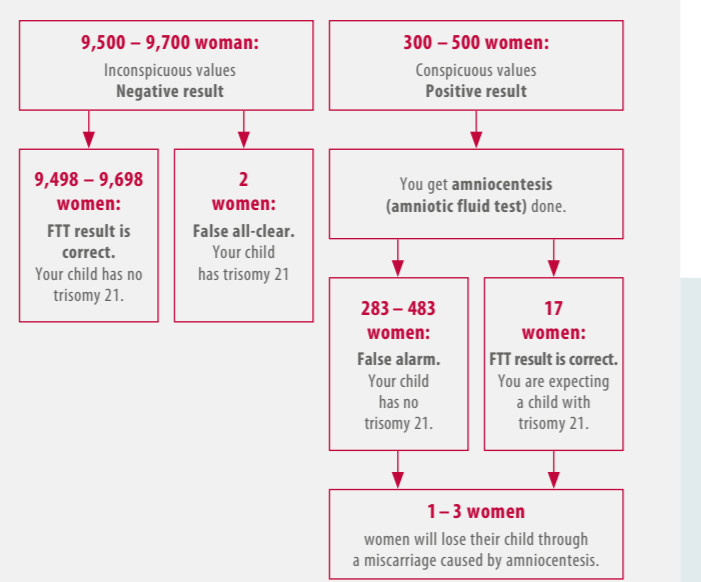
9,500 – 9,700 woman:
Inconspicuous values
**Negative result**

300 – 500 women:
Conspicuous values
**Positive result**

9,498 – 9,698 women:
**FTT result is correct.**
Your child has no trisomy 21.

2 women:
**False all-clear.**
Your child has trisomy 21

You get **amniocentesis (amniotic fluid test)** done.

283 – 483 women:
**False alarm.**
Your child has no trisomy 21.

17 women:
**FTT result is correct.**
You are expecting a child with trisomy 21.

1 – 3 women
women will lose their child through a miscarriage caused by amniocentesis.